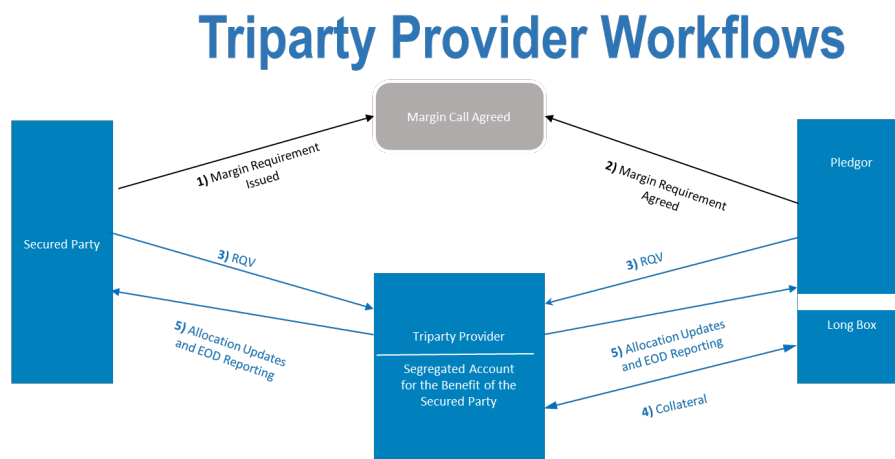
Triparty Provider Workflows

Margin Call Agreed

Secured Party

1) Margin Requirement Issued

2) Margin Requirement Agreed

Pledgor

3) RQV

3) RQV

Triparty Provider

Segregated Account for the Benefit of the Secured Party

5) Allocation Updates and EOD Reporting

5) Allocation Updates and EOD Reporting

Long Box

4) Collateral